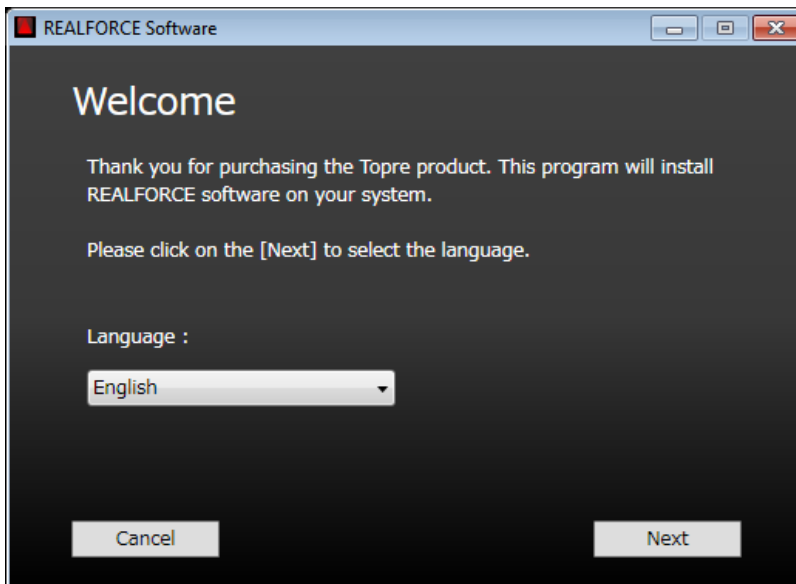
REALFORCE Software

Welcome

Thank you for purchasing the Topre product. This program will install REALFORCE software on your system.

Please click on the [Next] to select the language.

Language :

English

Cancel

Next